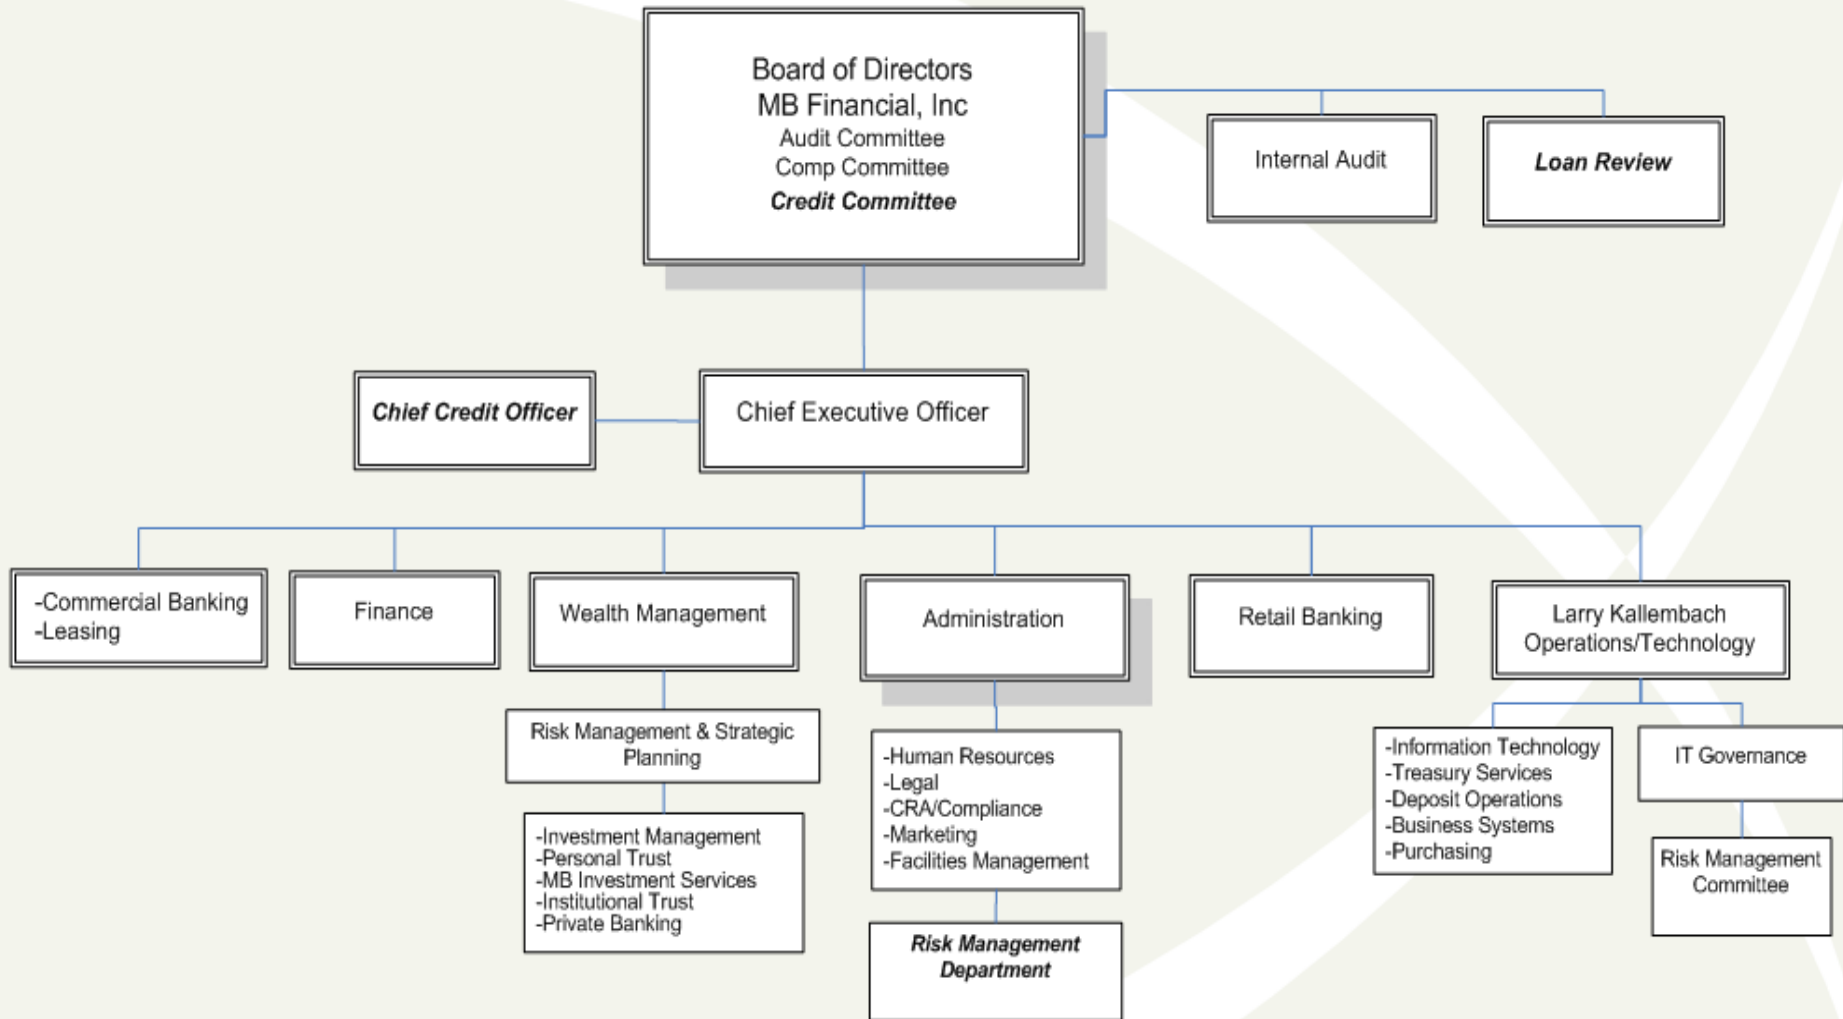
Board of Directors
MB Financial, Inc
Audit Committee
Comp Committee
Credit Committee

Internal Audit

Loan Review

Chief Credit Officer

Chief Executive Officer

-Commercial Banking
-Leasing

Finance

Wealth Management

Administration

Retail Banking

Larry Kallembach
Operations/Technology

Risk Management & Strategic Planning

-Investment Management
-Personal Trust
-MB Investment Services
-Institutional Trust
-Private Banking

-Human Resources
-Legal
-CRA/Compliance
-Marketing
-Facilities Management

Risk Management Department

-Information Technology
-Treasury Services
-Deposit Operations
-Business Systems
-Purchasing

IT Governance

Risk Management Committee